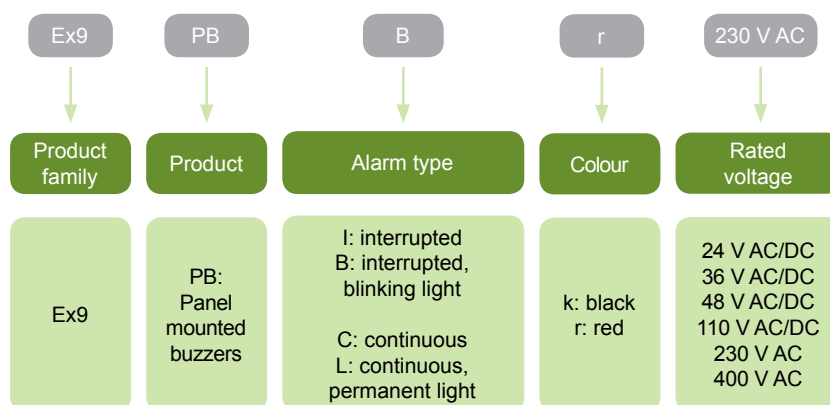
Ex9

Product family

Ex9

PB

Product

PB: Panel mounted buzzers

B

Alarm type

I: interrupted
B: interrupted, blinking light

C: continuous
L: continuous, permanent light

r

Colour

k: black
r: red

230 V AC

Rated voltage

24 V AC/DC
36 V AC/DC
48 V AC/DC
110 V AC/DC
230 V AC
400 V AC